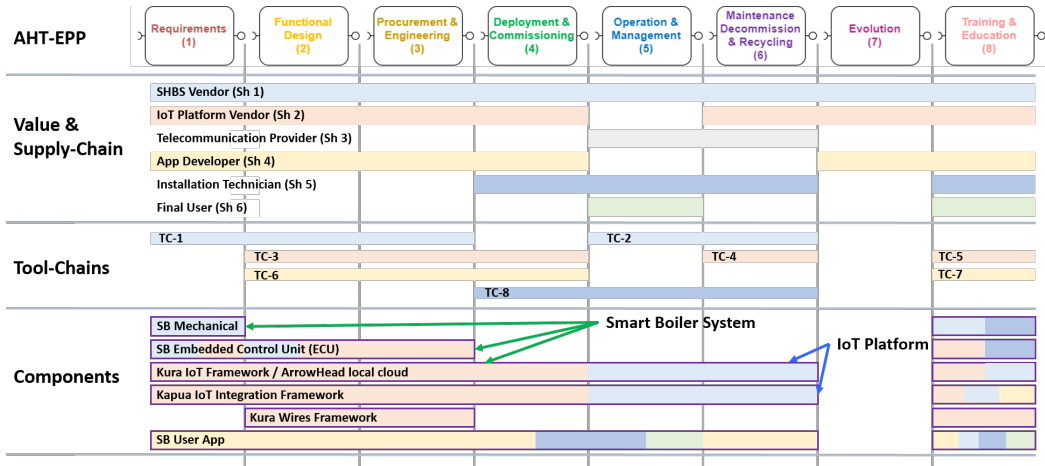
AHT-EPP

Requirements (1)

Functional Design (2)

Procurement & Engineering (3)

Deployment & Commissioning (4)

Operation & Management (5)

Maintenance Decommission & Recycling (6)

Evolution (7)

Training & Education (8)

Value & Supply-Chain

SHBS Vendor (Sh 1)

IoT Platform Vendor (Sh 2)

Telecommunication Provider (Sh 3)

App Developer (Sh 4)

Installation Technician (Sh 5)

Final User (Sh 6)

Tool-Chains

TC-1

TC-2

TC-3

TC-4

TC-5

TC-6

TC-7

TC-8

Components

SB Mechanical

Smart Boiler System

SB Embedded Control Unit (ECU)

IoT Platform

Kura IoT Framework / ArrowHead local cloud

Kapua IoT Integration Framework

Kura Wires Framework

SB User App